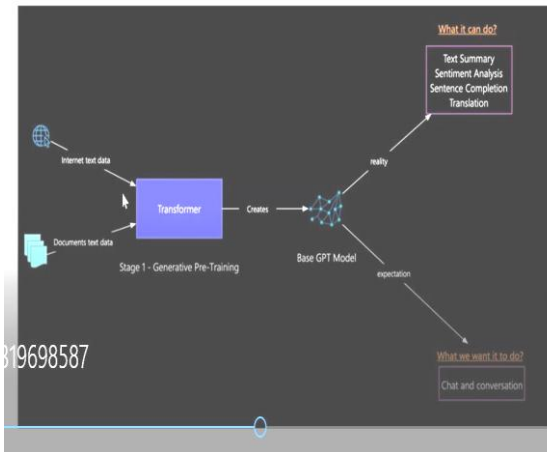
What it can do?

Text Summary
Sentiment Analysis
Sentence Completion
Translation

Internet text data

Documents text data

Transformer

Creates

reality

Stage 1 - Generative Pre-Training

Base GPT Model

expectation

319698587

What we want it to do?

Chat and conversation